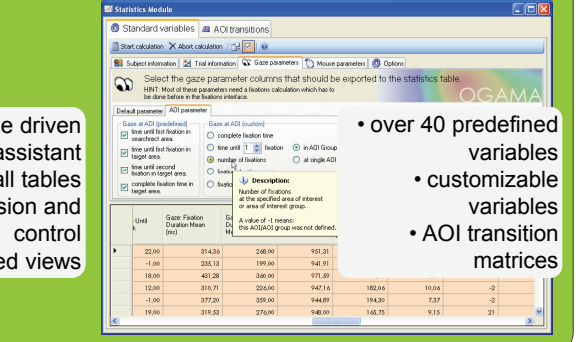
Statistics Module

Standard variables | AOI transitions

Start calculation | Abort calculation

Subject information | Trial information | Gaze parameters | Mouse parameters | Options

Select the gaze parameter columns that should be exported to the statistics table.
HINT: Most of these parameters need a fixations calculation which has to be done before in the fixations interface.

OGAMA

Default parameter | AOI parameter

Gaze at AOI (predefined)
time until first fixation in searchrect area.
time until first fixation in target area.
time until second fixation in target area.
complete fixation time in target area.

Gaze at AOI (custom)
complete fixation time
time until 1 fixation
number of fixations
in AOI Group
at single AOI

Description:
Number of fixations at the specified area of interest or area of interest group.
A value of -1 means: this AOI/AOI group was not defined.

e driven
assistant
all tables
sion and
control
ed views

• over 40 predefined variables
• customizable variables
• AOI transition matrices

| Until k | Gaze: Fixation Duration Mean (ms) | Gaze: Du... | | | | |
|---|---|---|---|---|---|---|
| 22,00 | 314,36 | 268,00 | 951,31 | | | |
| -1,00 | 235,13 | 199,00 | 941,91 | | | |
| 18,00 | 431,28 | 360,00 | 971,59 | | | |
| 12,00 | 310,71 | 226,00 | 947,16 | 182,06 | 10,06 | -2 |
| -1,00 | 377,20 | 359,00 | 944,89 | 194,30 | 7,37 | -2 |
| 19,00 | 319,53 | 276,00 | 948,00 | 165,75 | 9,15 | 21 |